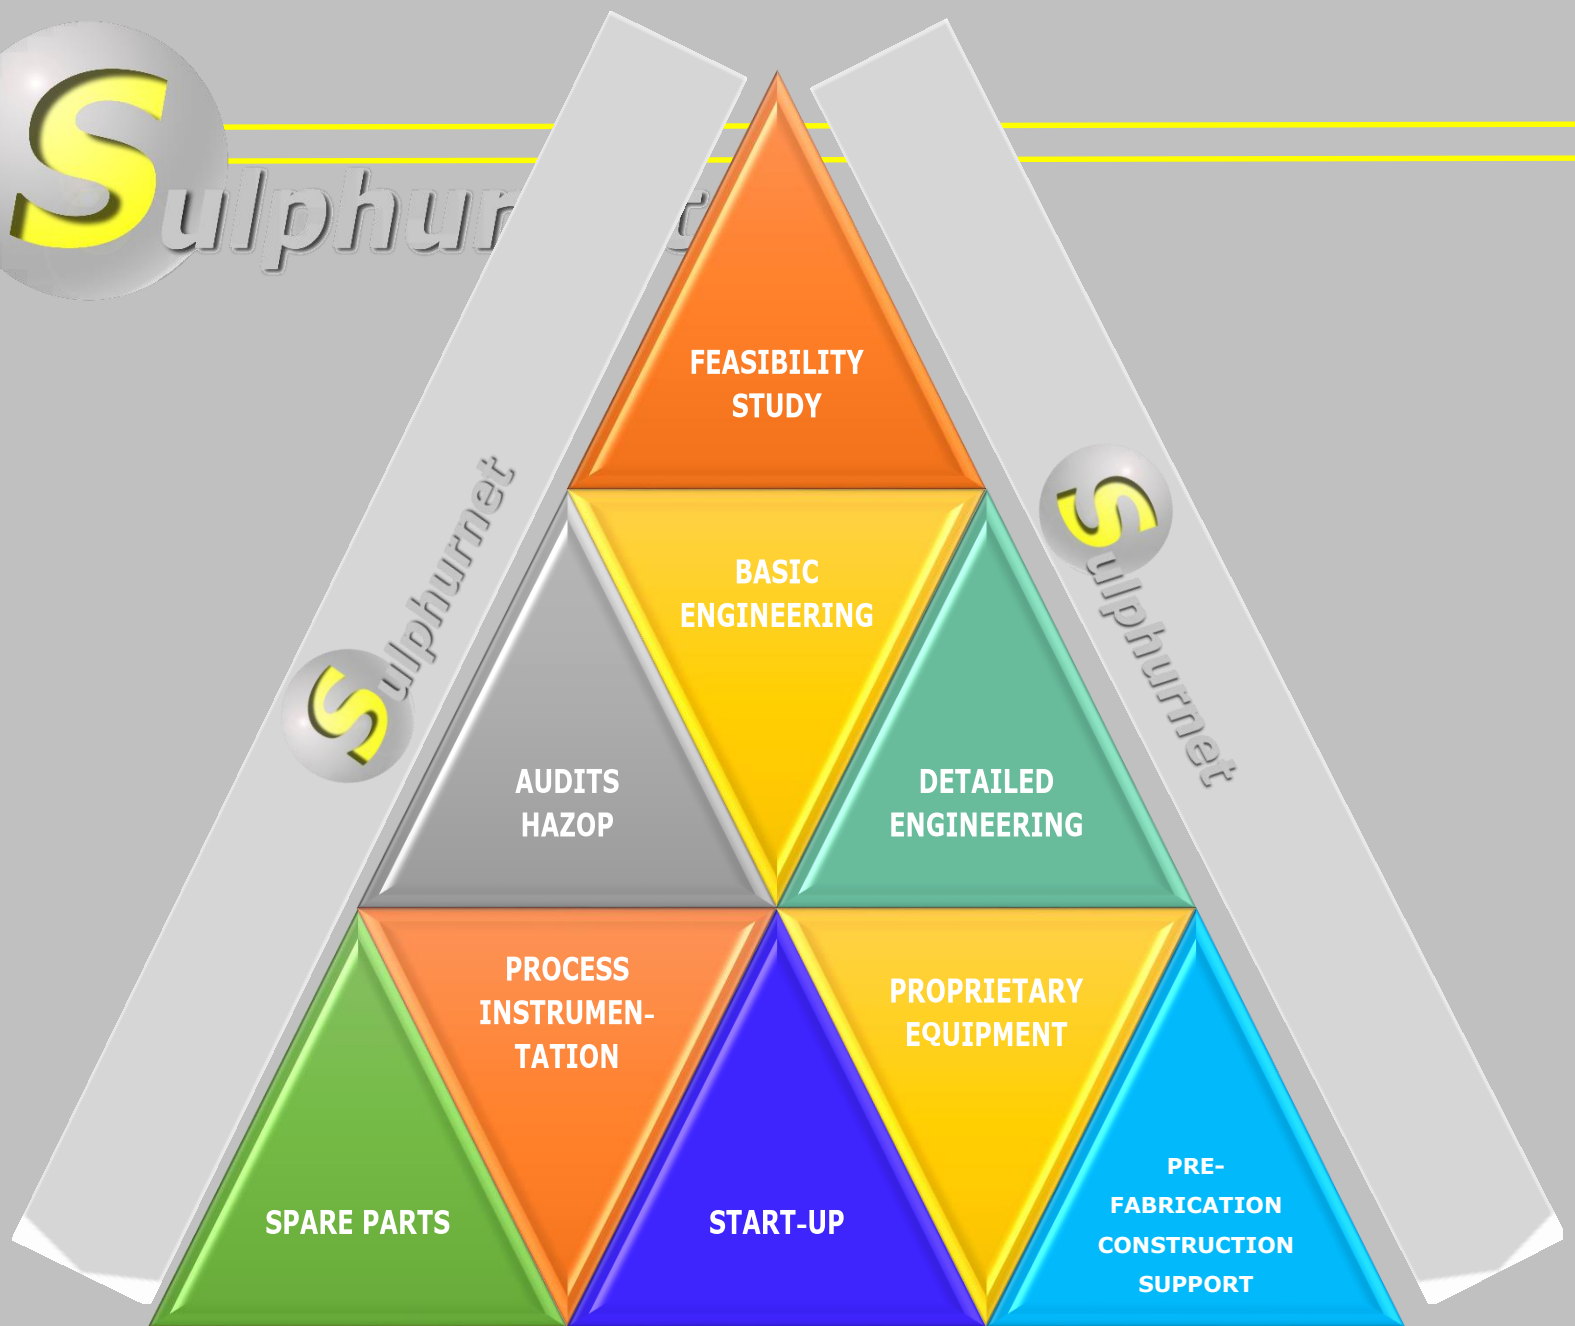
Sulphur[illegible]

FEASIBILITY STUDY

Sulphurnet

Sulphurnet

BASIC ENGINEERING

AUDITS HAZOP

DETAILED ENGINEERING

PROCESS INSTRUMENTATION

PROPRIETARY EQUIPMENT

SPARE PARTS

START-UP

PRE-FABRICATION CONSTRUCTION SUPPORT